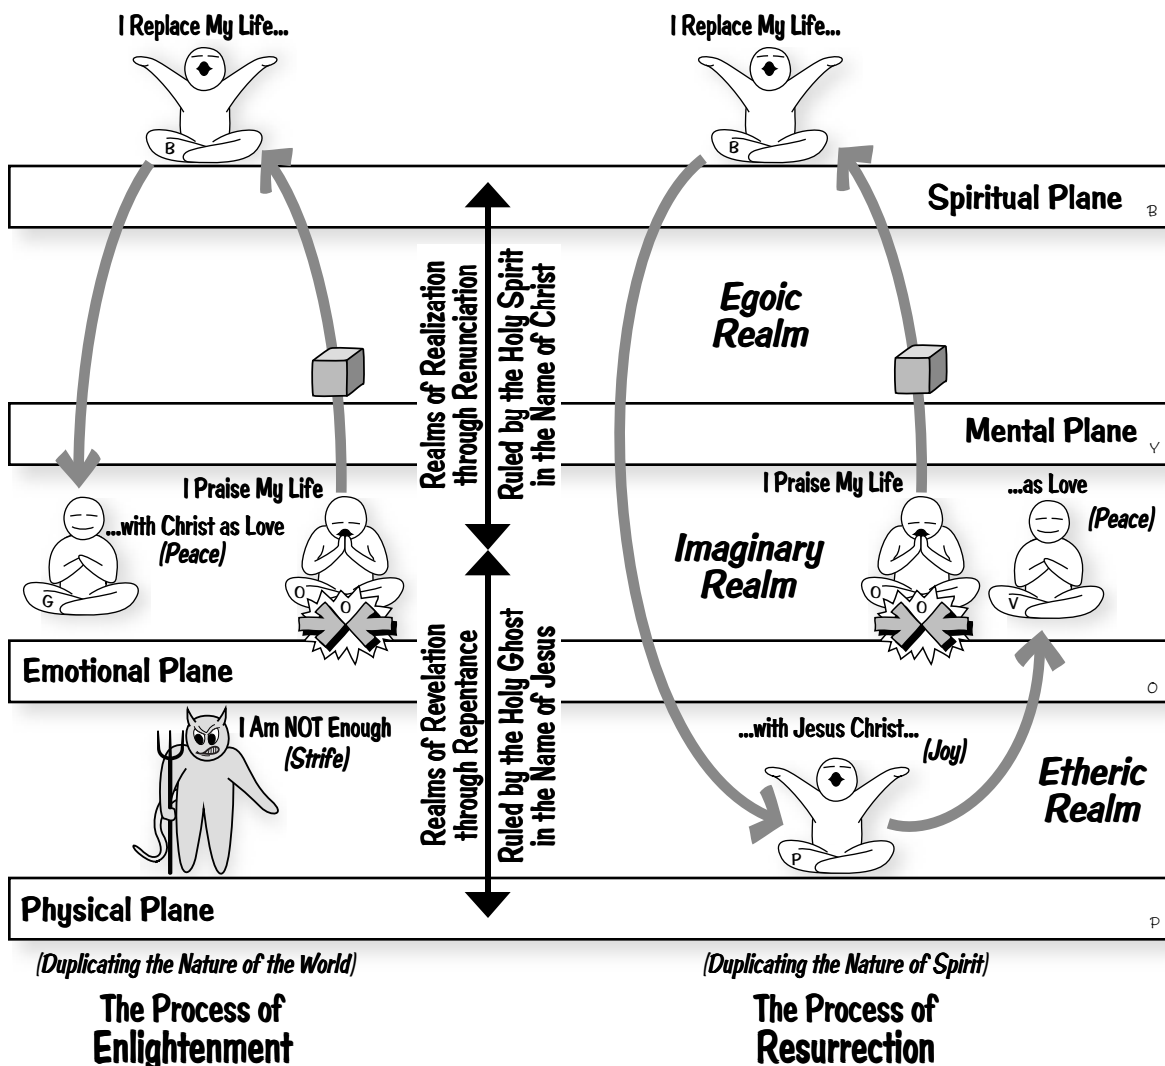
I Replace My Life...

B

I Replace My Life...

B

Spiritual Plane

B

Realms of Realization through Renunciation

Ruled by the Holy Spirit in the Name of Christ

Egoic Realm

Mental Plane

Y

I Praise My Life

...with Christ as Love
(Peace)

G

O O

I Praise My Life

...as Love
(Peace)

Imaginary Realm

O O

V

Emotional Plane

O

Realms of Revelation through Repentance

Ruled by the Holy Ghost in the Name of Jesus

I Am NOT Enough
(Strife)

...with Jesus Christ...
(Joy)

Etheric Realm

P

Physical Plane

P

(Duplicating the Nature of the World)

The Process of Enlightenment

(Duplicating the Nature of Spirit)

The Process of Resurrection